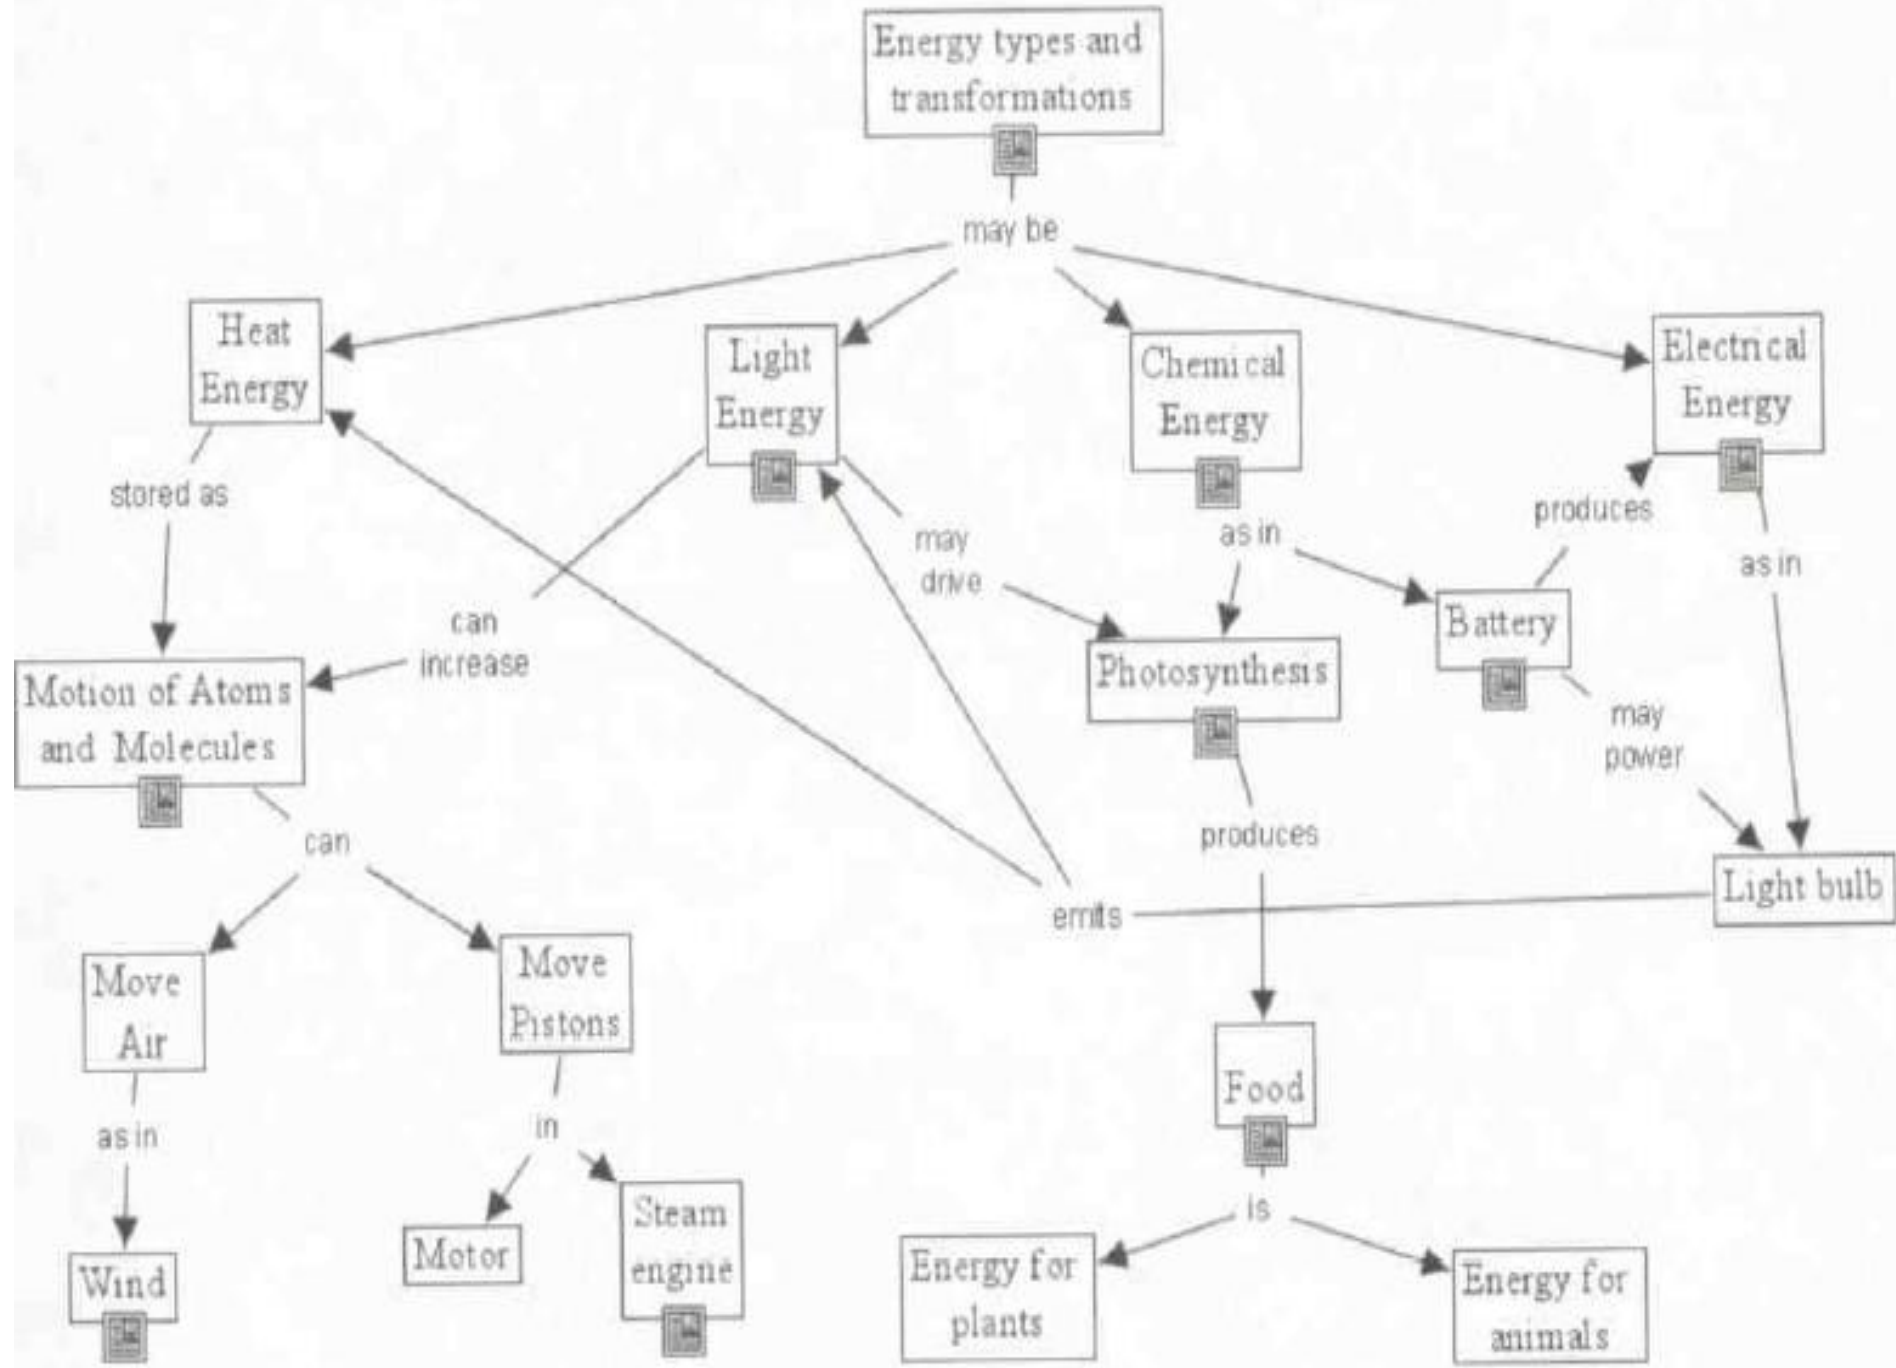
Energy types and transformations

may be

Heat Energy

Light Energy

Chemical Energy

Electrical Energy

stored as

Motion of Atoms and Molecules

can increase

may drive

as in

produces

as in

Photosynthesis

Battery

may power

can

emits

produces

Light bulb

Move Air

Move Pistons

Food

as in

in

Wind

Motor

Steam engine

is

Energy for plants

Energy for animals